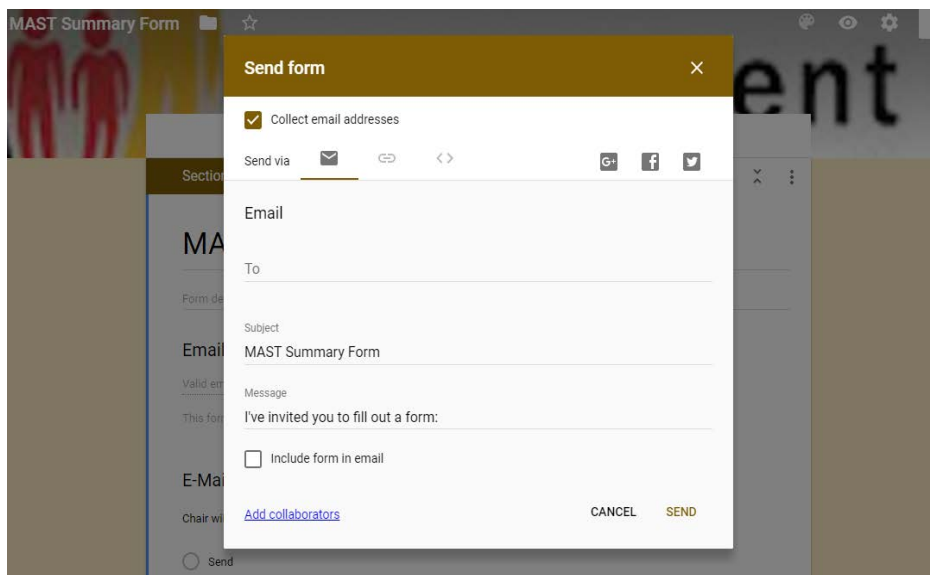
MAST Summary Form

ent

Sectio

MA

Form de

Email

Valid em

This for

E-Mai

Chair wi

Send

Send form

Collect email addresses

Send via

G+

Email

To

Subject
MAST Summary Form

Message
I've invited you to fill out a form:

Include form in email

Add collaborators

CANCEL SEND